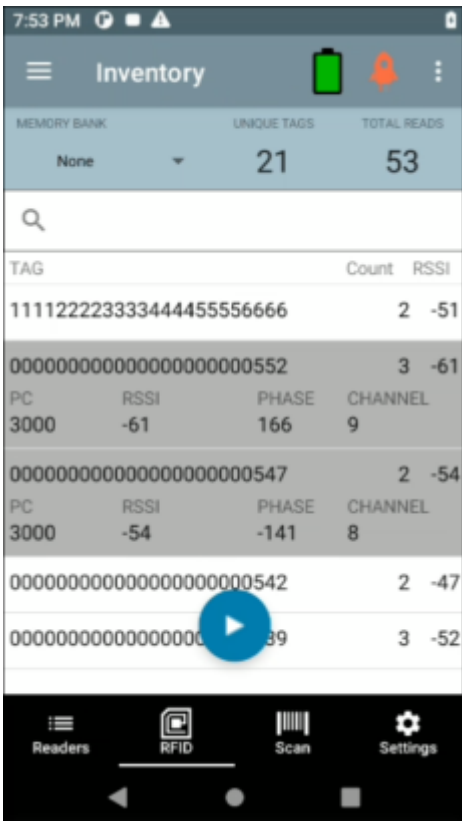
7:53 PM

Inventory

MEMORY BANK
None

UNIQUE TAGS
21

TOTAL READS
53

| TAG | Count | RSSI |
|---|---|---|
| 111122223333444455556666 | 2 | -51 |
| 000000000000000000000552 | 3 | -61 |
| PC 3000 RSSI -61 PHASE 166 CHANNEL 9 | | |
| 000000000000000000000547 | 2 | -54 |
| PC 3000 RSSI -54 PHASE -141 CHANNEL 8 | | |
| 000000000000000000000542 | 2 | -47 |
| 0000000000000000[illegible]39 | 3 | -52 |

Readers
RFID
Scan
Settings